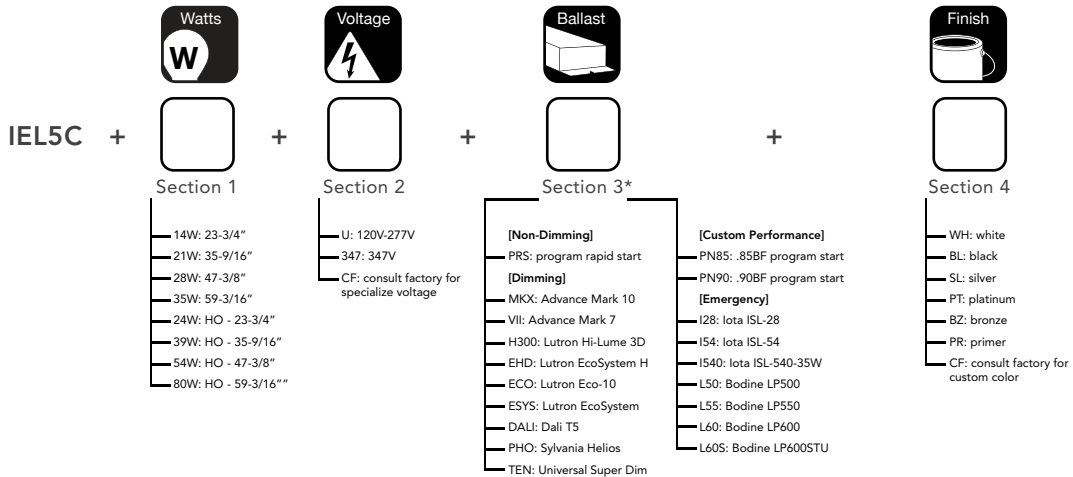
Watts
W

Voltage

Ballast

Finish

IEL5C + Section 1 + Section 2 + Section 3* + Section 4

14W: 23-3/4"
21W: 35-9/16"
28W: 47-3/8"
35W: 59-3/16"
24W: HO - 23-3/4"
39W: HO - 35-9/16"
54W: HO - 47-3/8"
80W: HO - 59-3/16""

U: 120V-277V
347: 347V
CF: consult factory for specialize voltage

[Non-Dimming]
PRS: program rapid start
[Dimming]
MKX: Advance Mark 10
VII: Advance Mark 7
H300: Lutron Hi-Lume 3D
EHD: Lutron EcoSystem H
ECO: Lutron Eco-10
ESYS: Lutron EcoSystem
DALI: Dali T5
PHO: Sylvania Helios
TEN: Universal Super Dim

[Custom Performance]
PN85: .85BF program start
PN90: .90BF program start
[Emergency]
I28: Iota ISL-28
I54: Iota ISL-54
I540: Iota ISL-540-35W
L50: Bodine LP500
L55: Bodine LP550
L60: Bodine LP600
L60S: Bodine LP600STU

WH: white
BL: black
SL: silver
PT: platinum
BZ: bronze
PR: primer
CF: consult factory for custom color